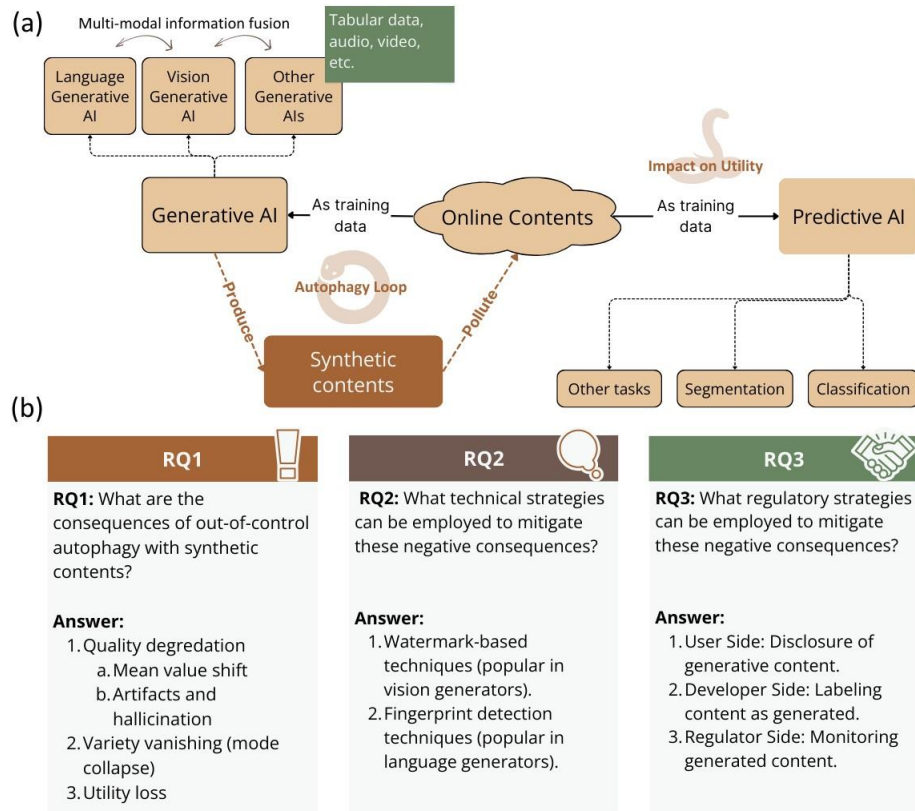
(a)

Multi-modal information fusion

Tabular data, audio, video, etc.

Language Generative AI

Vision Generative AI

Other Generative AIs

Impact on Utility

Generative AI

As training data

Online Contents

As training data

Predictive AI

Autophagy Loop

Produce

Pollute

Synthetic contents

Other tasks

Segmentation

Classification

(b)

RQ1

**RQ1:** What are the consequences of out-of-control autophagy with synthetic contents?

**Answer:**
1. Quality degradation
a. Mean value shift
b. Artifacts and hallicination
2. Variety vanishing (mode collapse)
3. Utility loss

RQ2

**RQ2:** What technical strategies can be employed to mitigate these negative consequences?

**Answer:**
1. Watermark-based techniques (popular in vision generators).
2. Fingerprint detection techniques (popular in language generators).

RQ3

**RQ3:** What regulatory strategies can be employed to mitigate these negative consequences?

**Answer:**
1. User Side: Disclosure of generative content.
2. Developer Side: Labeling content as generated.
3. Regulator Side: Monitoring generated content.